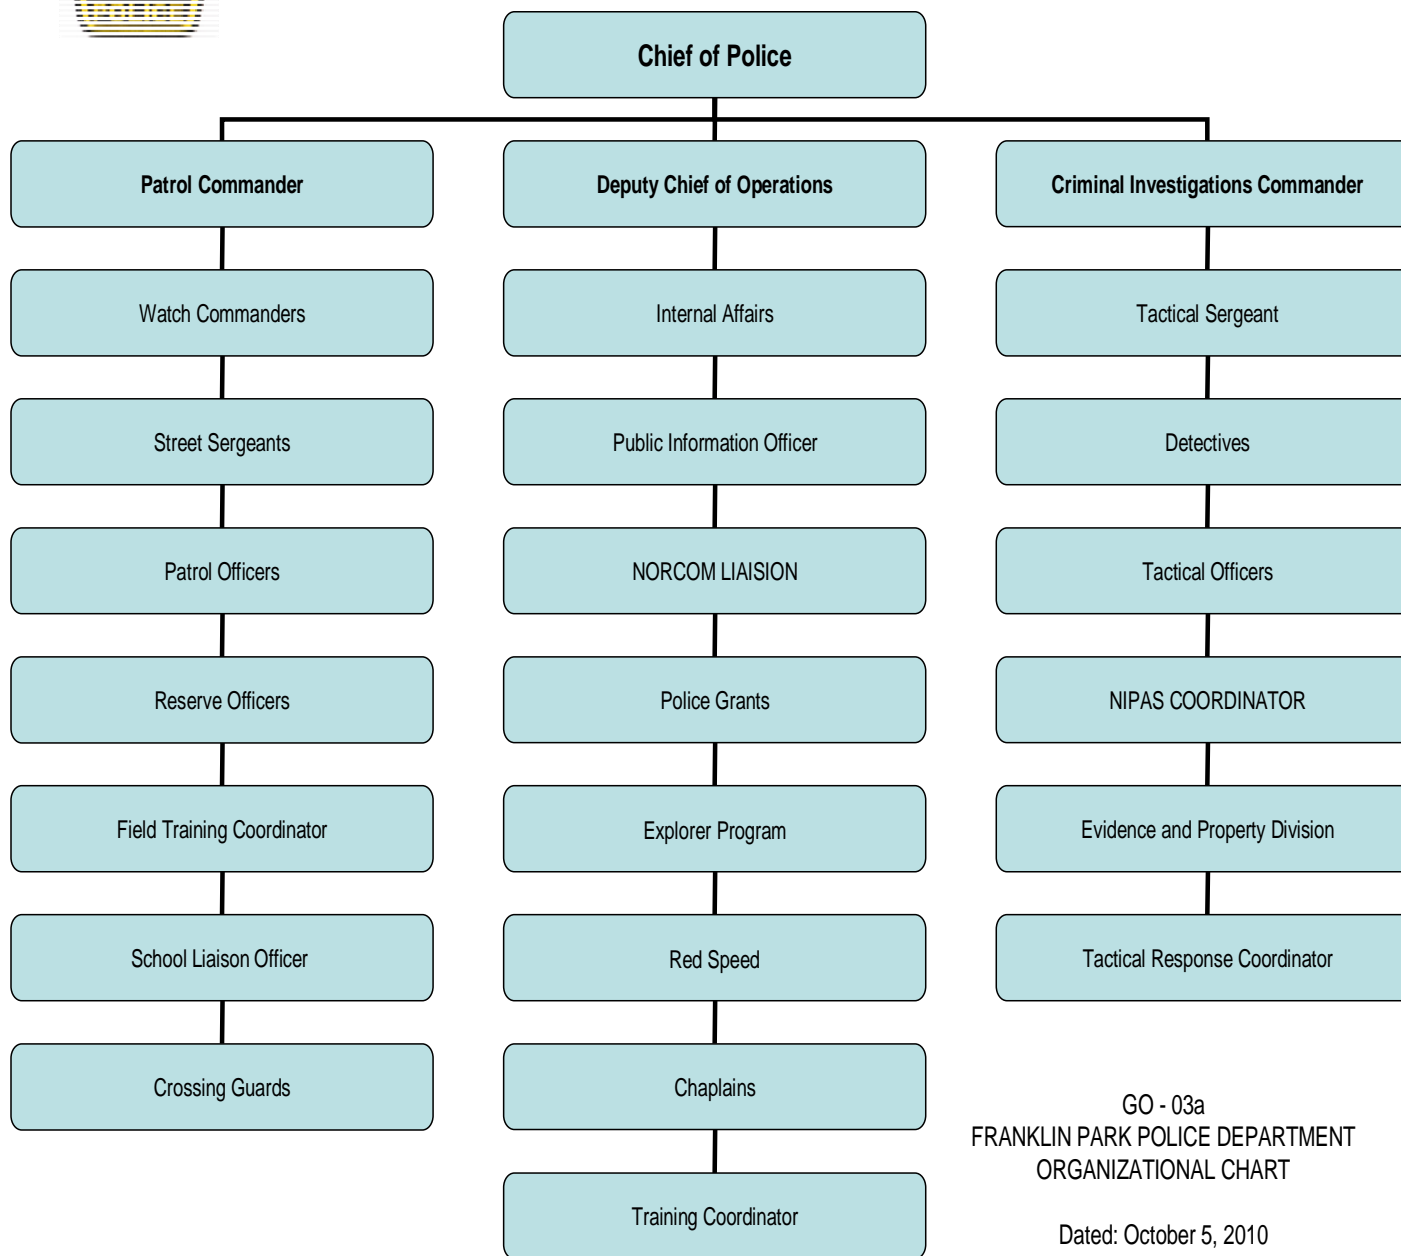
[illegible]

Chief of Police

Patrol Commander

Watch Commanders

Street Sergeants

Patrol Officers

Reserve Officers

Field Training Coordinator

School Liaison Officer

Crossing Guards

Deputy Chief of Operations

Internal Affairs

Public Information Officer

NORCOM LIAISION

Police Grants

Explorer Program

Red Speed

Chaplains

Training Coordinator

Criminal Investigations Commander

Tactical Sergeant

Detectives

Tactical Officers

NIPAS COORDINATOR

Evidence and Property Division

Tactical Response Coordinator

GO - 03a
FRANKLIN PARK POLICE DEPARTMENT
ORGANIZATIONAL CHART

Dated: October 5, 2010